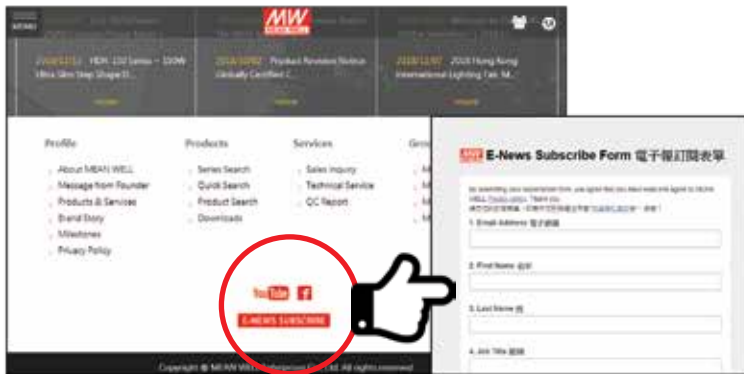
MENU

MW
MEAN WELL

2018/12/11 HDR-150 Series ~ 150W Ultra Slim Step Shape D...

2018/12/07 Product Revision Notice Globally Certified ...

2018/12/07 2018 Hong Kong International Lighting Fair, M...

Profile
About MEAN WELL
Message from Founder
Products & Services
Brand Story
Milestones
Privacy Policy

Products
Series Search
Quick Search
Product Search
Downloads

Services
Sales Inquiry
Technical Service
QC Report

Gro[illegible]

YouTube f

E-NEWS SUBSCRIBE

Copyright © MEAN WELL Enterprises Co., Ltd. All rights reserved.

MW E-News Subscribe Form 電子報訂閱表單

By submitting your subscription form, you agree that you have read and agreed to MEAN WELL Privacy policy. Thank you.
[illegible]

1. Email Address 電子郵箱

2. First Name 名字

3. Last Name 姓

4. Job Title 職稱